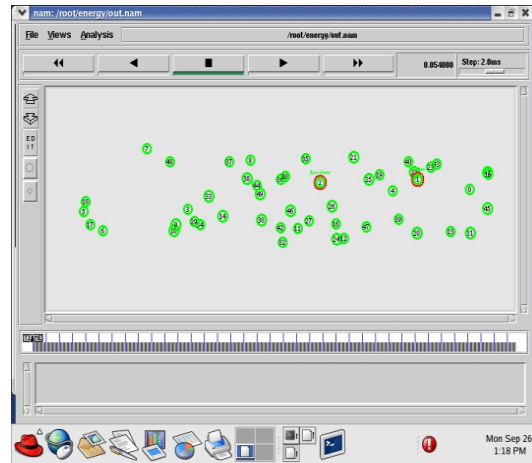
nam: /root/energy/out.nam

File Views Analysis /root/energy/out.nam

0.054000 Step: 2.0ms

EDIT

7 41 37 8 35 21 40 13 19 38 44 14 18 23 2 25 10 4 9 39 0 33 6 47 1 2 27 48 29 5 12 3 46 11 34 15 31 16 0 32 30 50 24 28 36 28 20 33 31 17 6 32 42 45

Mon Sep 26
1:18 PM